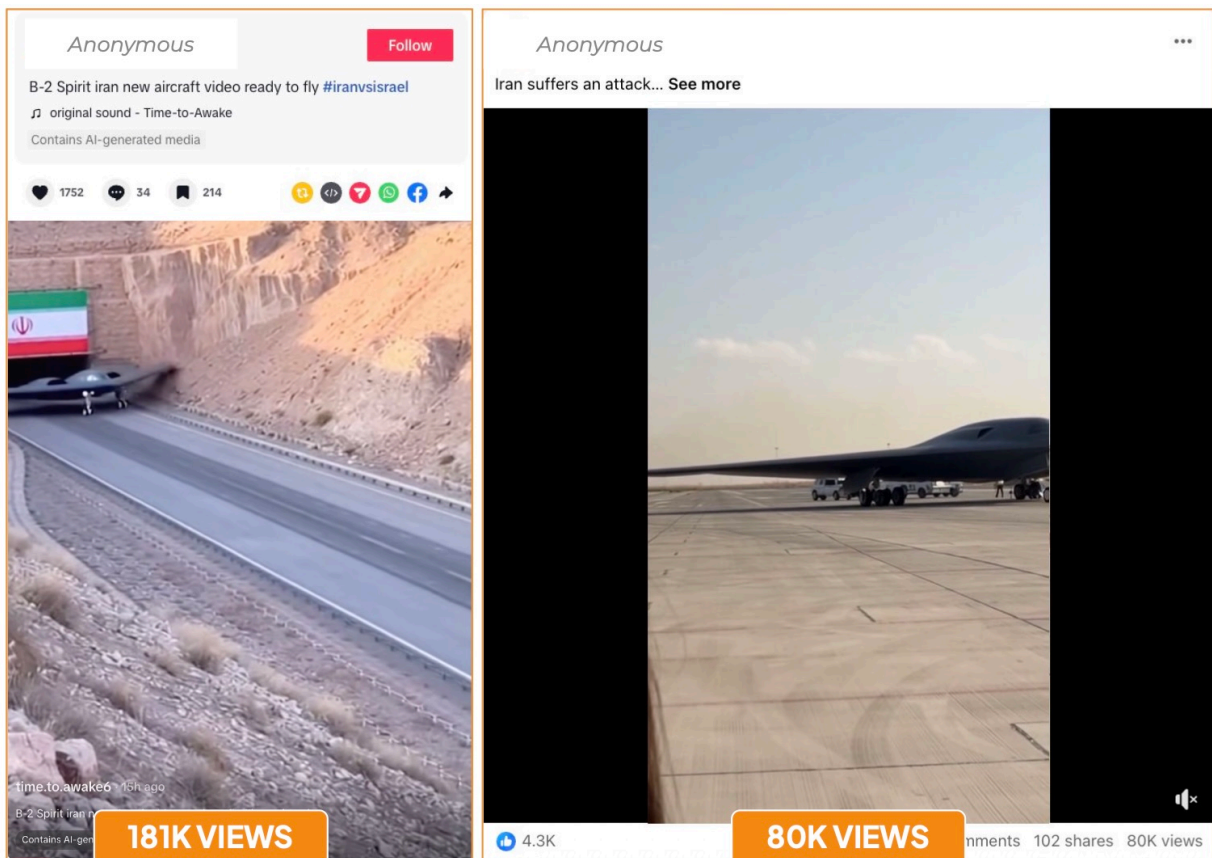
Anonymous

Follow

B-2 Spirit iran new aircraft video ready to fly #iranvsisrael

♫ original sound - Time-to-Awake

Contains AI-generated media

1752 34 214

time.to.awake6 · 15h ago

B-2 Spirit iran n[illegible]

Contains AI-gen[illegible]

181K VIEWS

Anonymous

Iran suffers an attack... See more

4.3K

80K VIEWS

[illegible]mments 102 shares 80K views